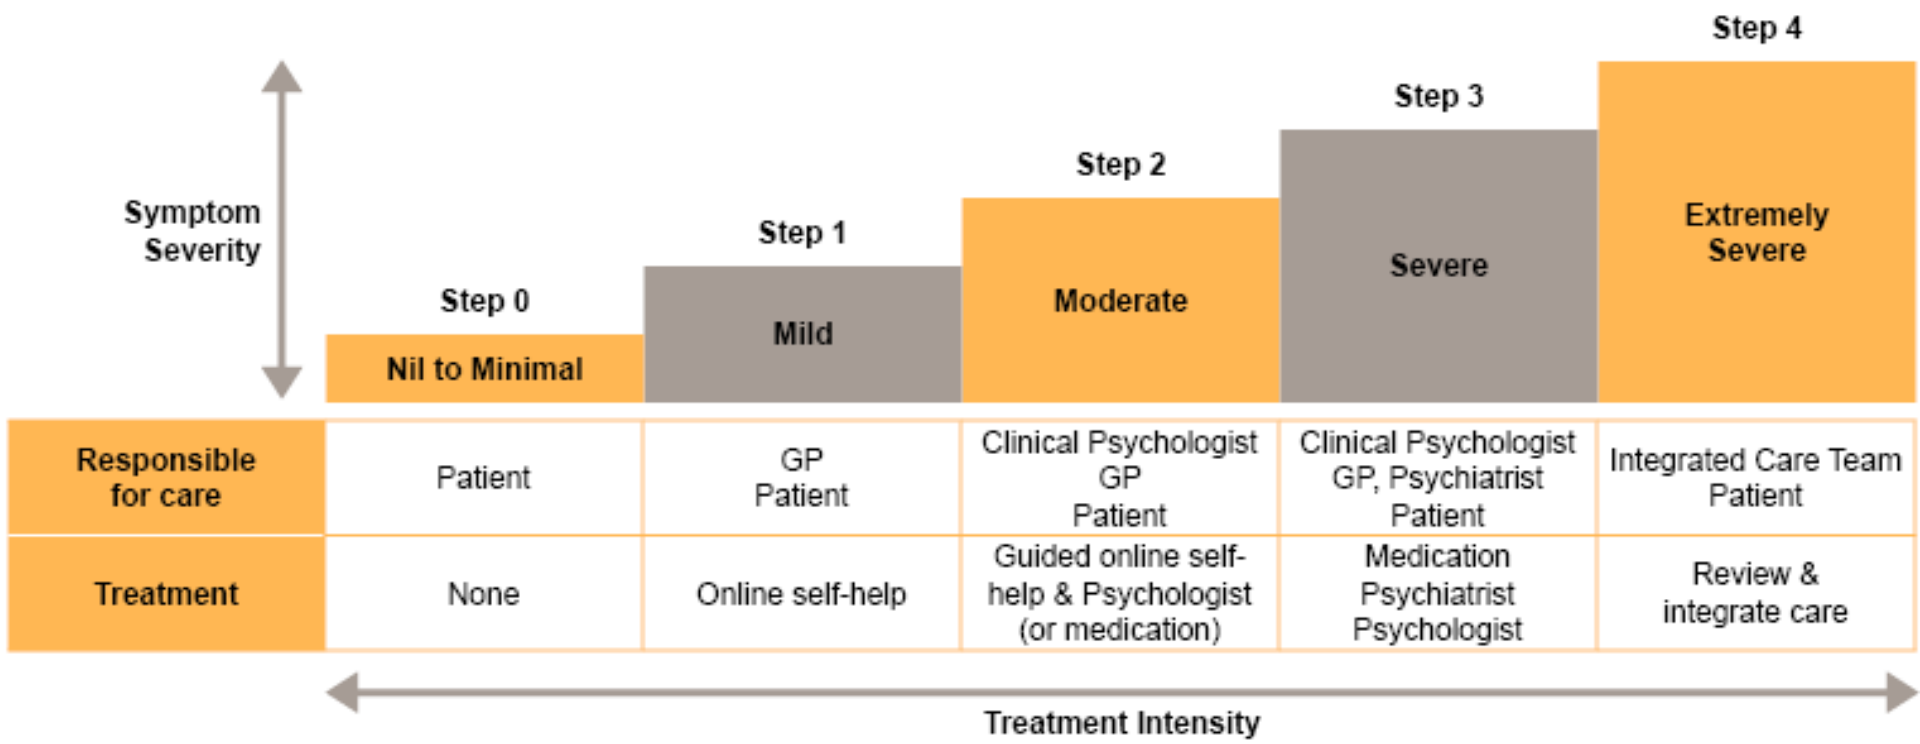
Symptom Severity

| Step 0 | Step 1 | Step 2 | Step 3 | Step 4 |
|---|---|---|---|---|
| Nil to Minimal | Mild | Moderate | Severe | Extremely Severe |

| | | | | | |
|---|---|---|---|---|---|
| Responsible for care | Patient | GP Patient | Clinical Psychologist GP Patient | Clinical Psychologist GP, Psychiatrist Patient | Integrated Care Team Patient |
| Treatment | None | Online self-help | Guided online self-help & Psychologist (or medication) | Medication Psychiatrist Psychologist | Review & integrate care |

Treatment Intensity